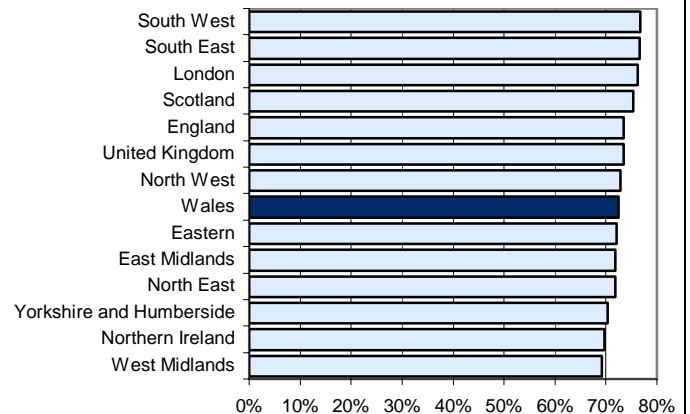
South West
South East
London
Scotland
England
United Kingdom
North West
Wales
Eastern
East Midlands
North East
Yorkshire and Humberside
Northern Ireland
West Midlands

0% 10% 20% 30% 40% 50% 60% 70% 80%